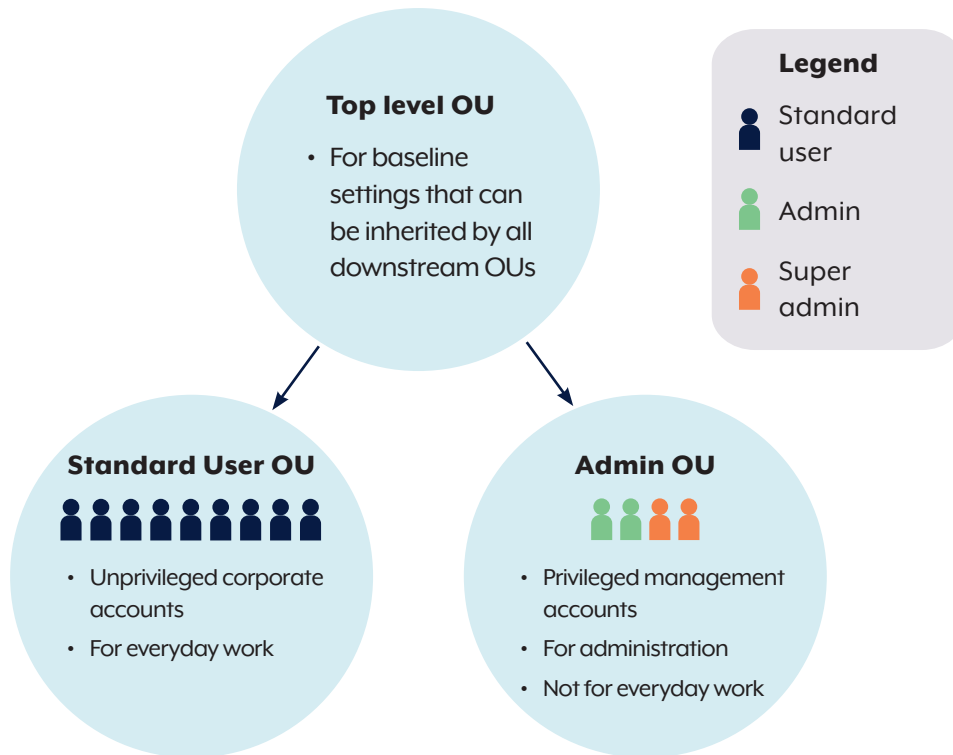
Top level OU

• For baseline settings that can be inherited by all downstream OUs

Legend

Standard user

Admin

Super admin

Standard User OU

• Unprivileged corporate accounts
• For everyday work

Admin OU

• Privileged management accounts
• For administration
• Not for everyday work